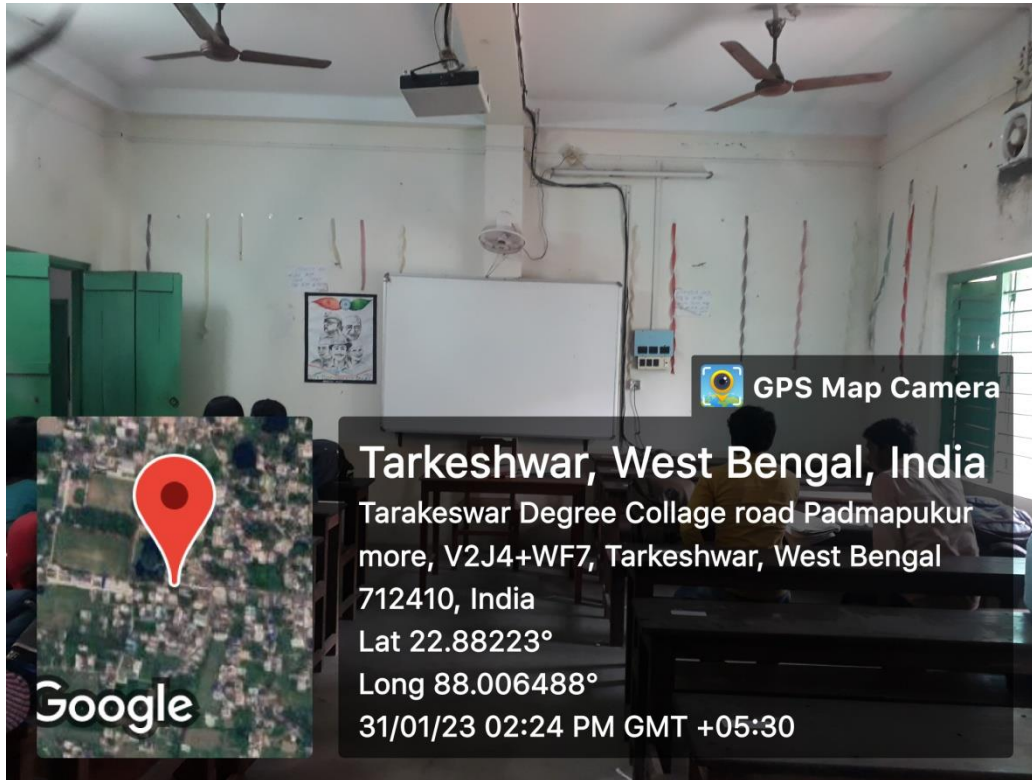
GPS Map Camera

Tarkeshwar, West Bengal, India

Tarakeswar Degree Collage road Padmapukur more, V2J4+WF7, Tarkeshwar, West Bengal 712410, India

Lat 22.88223°

Long 88.006488°

31/01/23 02:24 PM GMT +05:30

Google